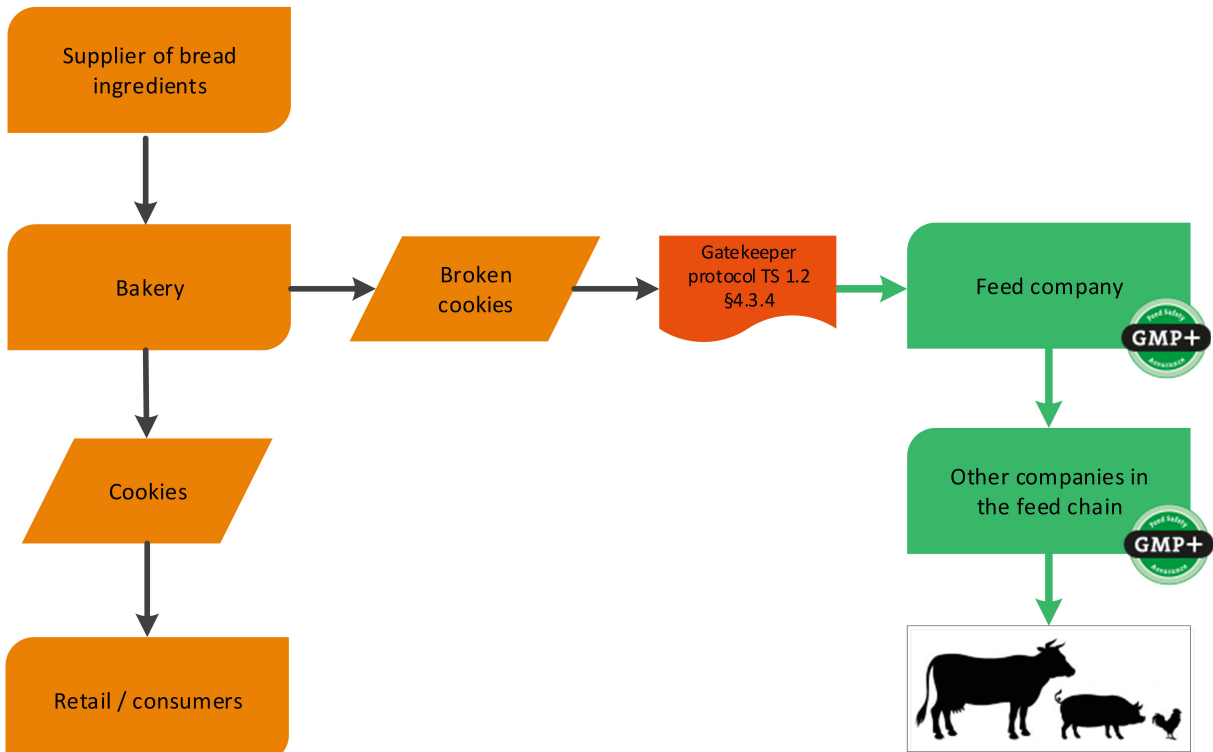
Supplier of bread ingredients

Bakery

Broken cookies

Gatekeeper protocol TS 1.2 §4.3.4

Feed company

Feed Safety GMP+ Assurance

Cookies

Other companies in the feed chain

Feed Safety GMP+ Assurance

Retail / consumers